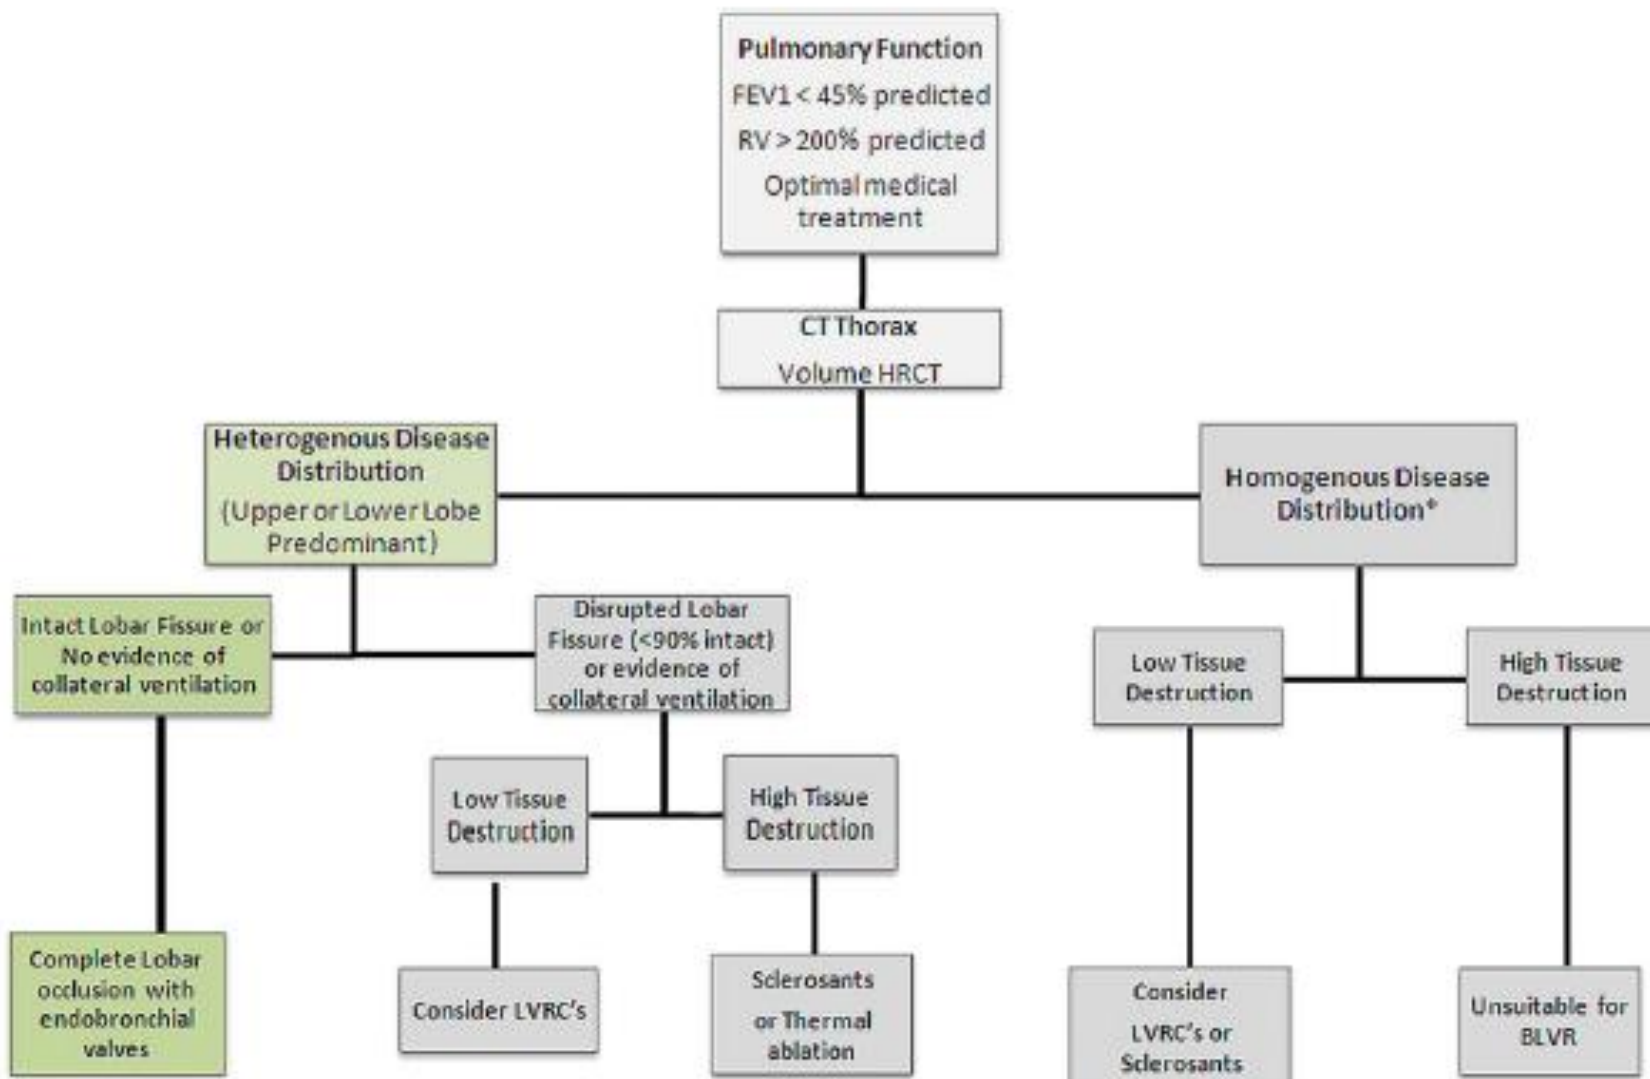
Pulmonary Function
FEV1 < 45% predicted
RV > 200% predicted
Optimal medical treatment

CT Thorax
Volume HRCT

Heterogenous Disease Distribution
(Upper or Lower Lobe Predominant)

Homogenous Disease Distribution*

Intact Lobar Fissure or No evidence of collateral ventilation

Disrupted Lobar Fissure (<90% intact) or evidence of collateral ventilation

Low Tissue Destruction

High Tissue Destruction

Low Tissue Destruction

High Tissue Destruction

Complete Lobar occlusion with endobronchial valves

Consider LVRC's

Sclerosants or Thermal ablation

Consider LVRC's or Sclerosants

Unsuitable for BLVR